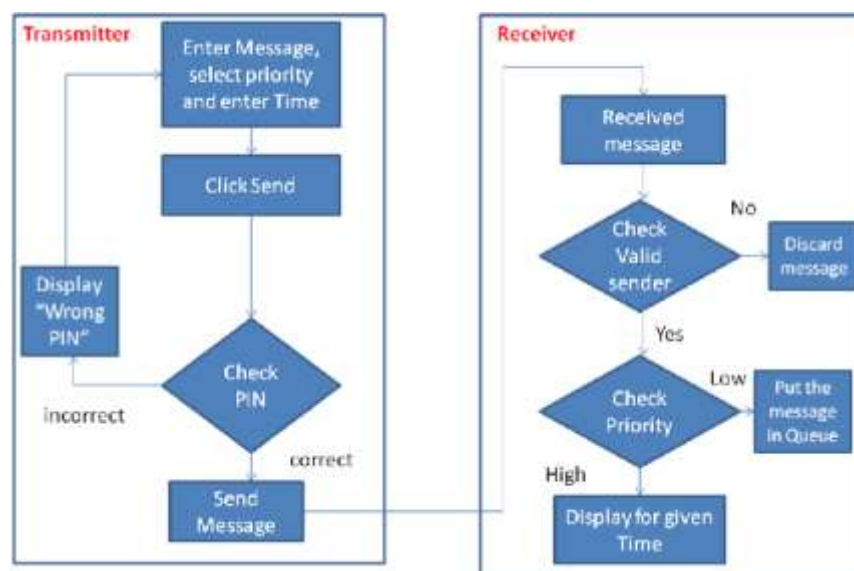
Transmitter

Enter Message, select priority and enter Time

Click Send

Display "Wrong PIN"

Check PIN

incorrect

correct

Send Message

Receiver

Received message

Check Valid sender

No

Discard message

Yes

Check Priority

Low

Put the message in Queue

High

Display for given Time